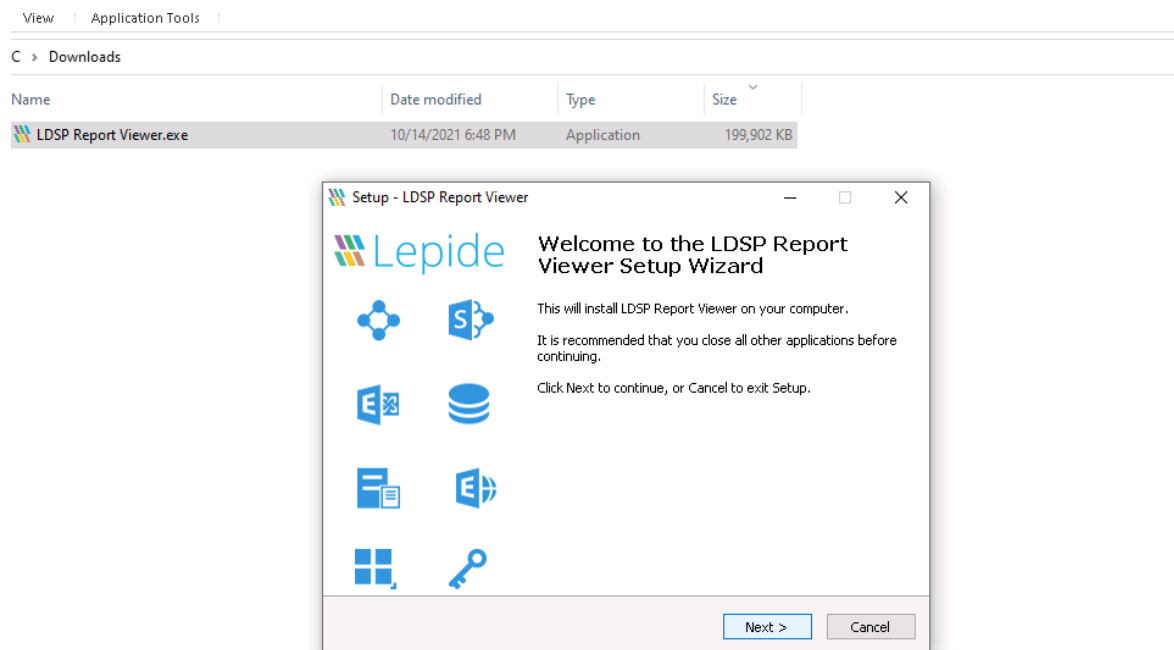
View | Application Tools

C › Downloads

| Name | Date modified | Type | Size |
|---|---|---|---|
| LDSP Report Viewer.exe | 10/14/2021 6:48 PM | Application | 199,902 KB |

Setup - LDSP Report Viewer

Lepide

Welcome to the LDSP Report Viewer Setup Wizard

This will install LDSP Report Viewer on your computer.

It is recommended that you close all other applications before continuing.

Click Next to continue, or Cancel to exit Setup.

Next >

Cancel